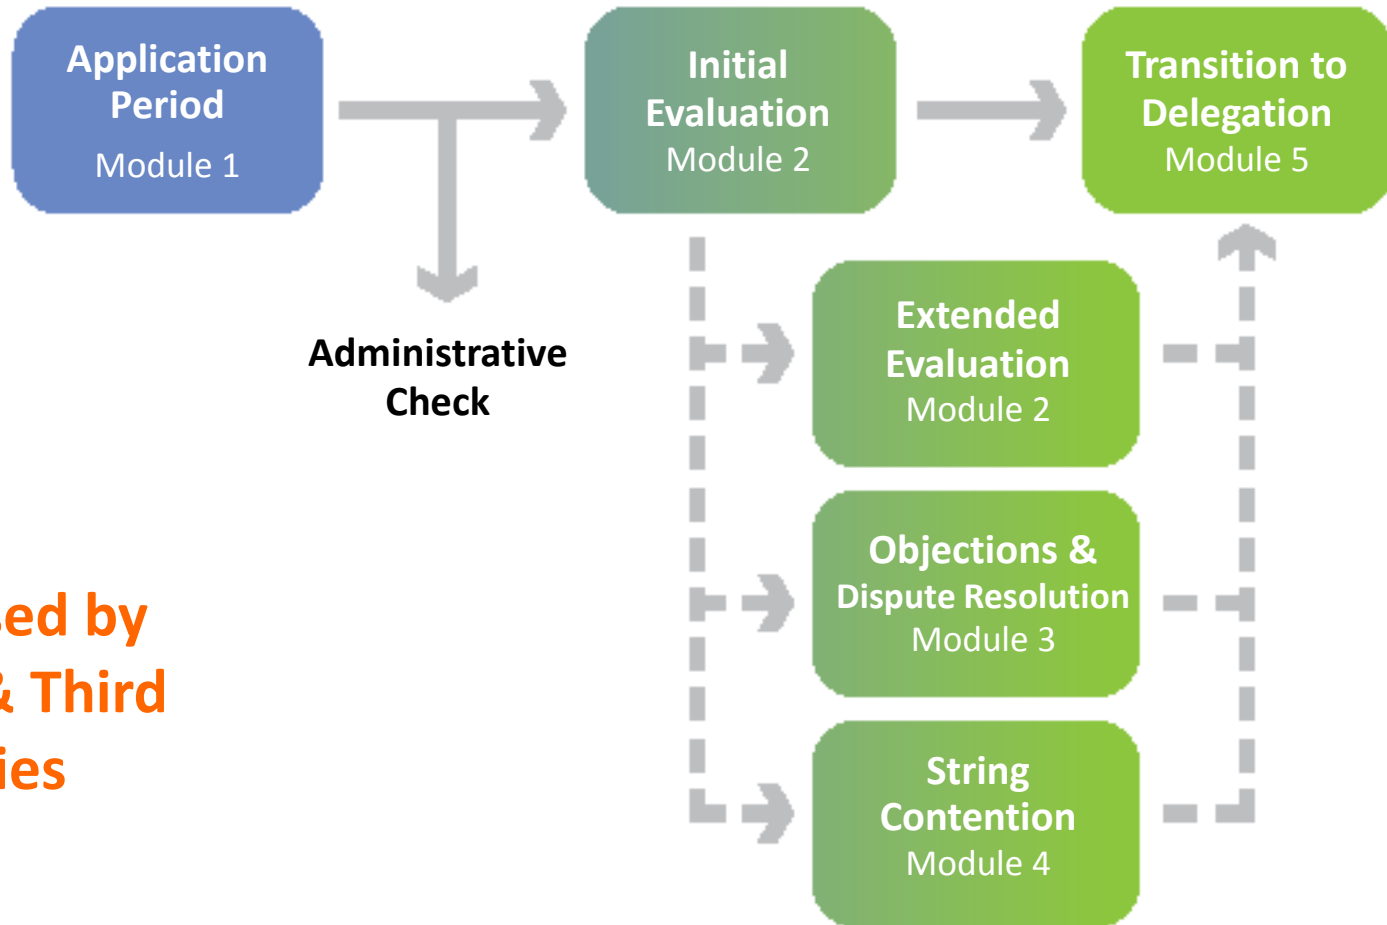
Application Period
Module 1

Initial Evaluation
Module 2

Transition to Delegation
Module 5

Administrative Check

Extended Evaluation
Module 2

Objections & Dispute Resolution
Module 3

String Contention
Module 4

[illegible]ed by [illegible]& Third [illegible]ies